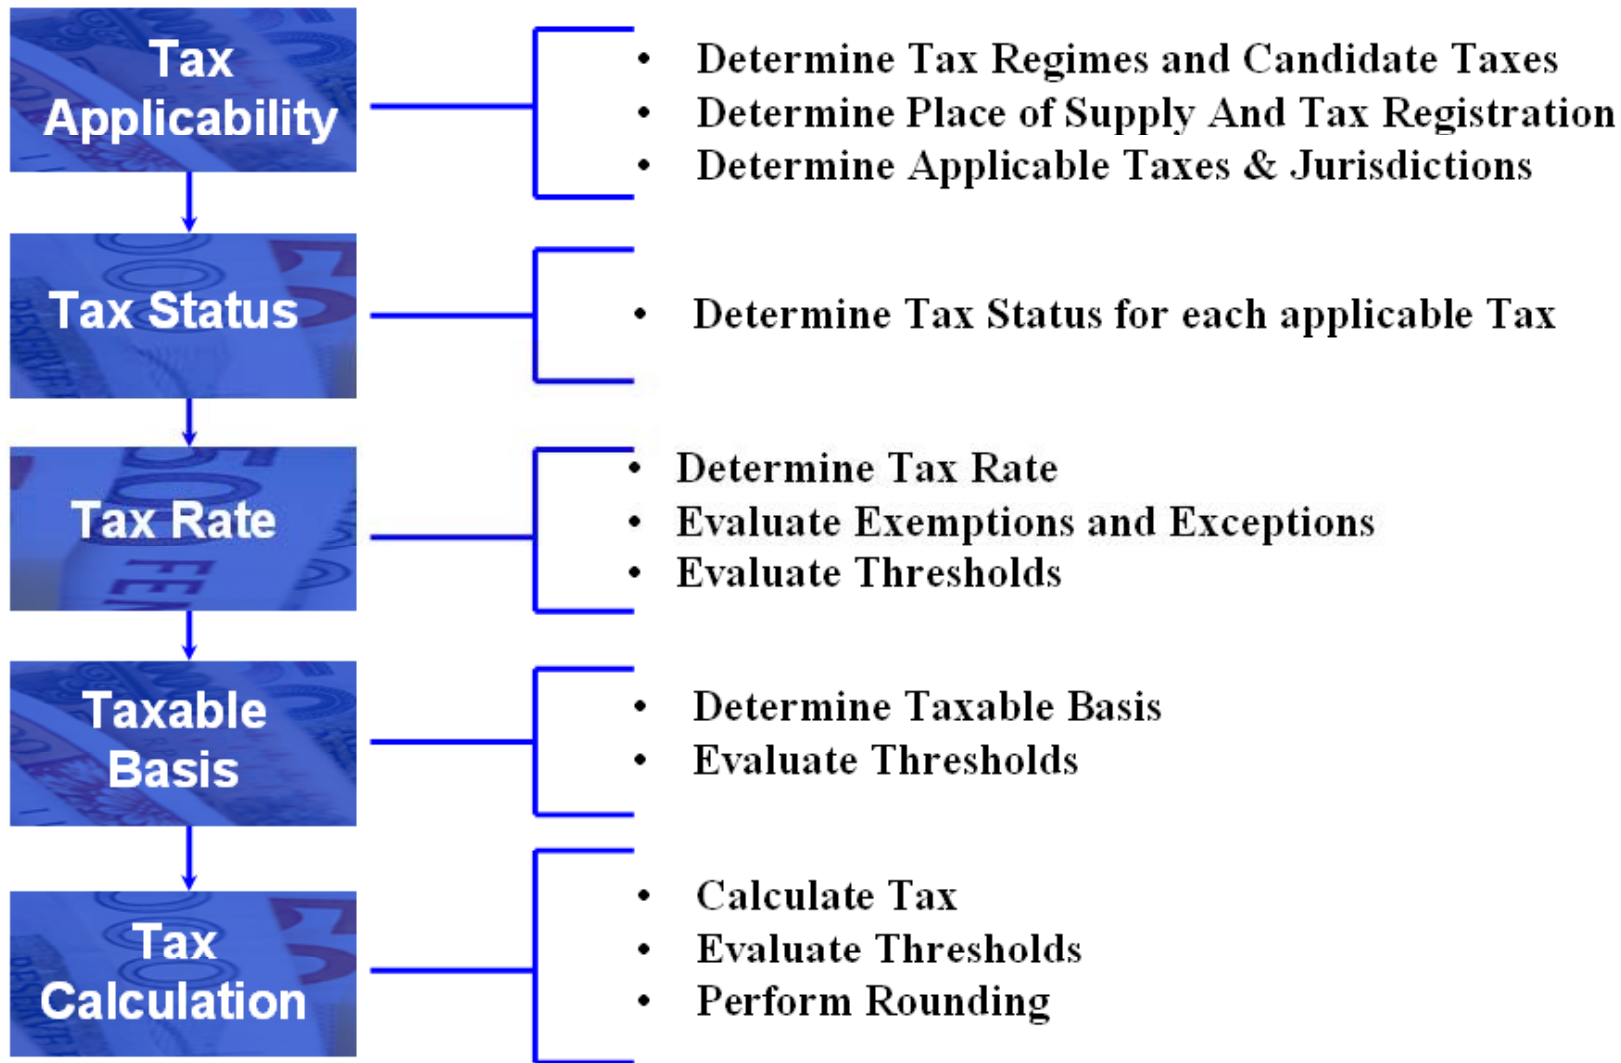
Tax Applicability

- Determine Tax Regimes and Candidate Taxes
- Determine Place of Supply And Tax Registration
- Determine Applicable Taxes & Jurisdictions

Tax Status

- Determine Tax Status for each applicable Tax

Tax Rate

- Determine Tax Rate
- Evaluate Exemptions and Exceptions
- Evaluate Thresholds

Taxable Basis

- Determine Taxable Basis
- Evaluate Thresholds

Tax Calculation

- Calculate Tax
- Evaluate Thresholds
- Perform Rounding